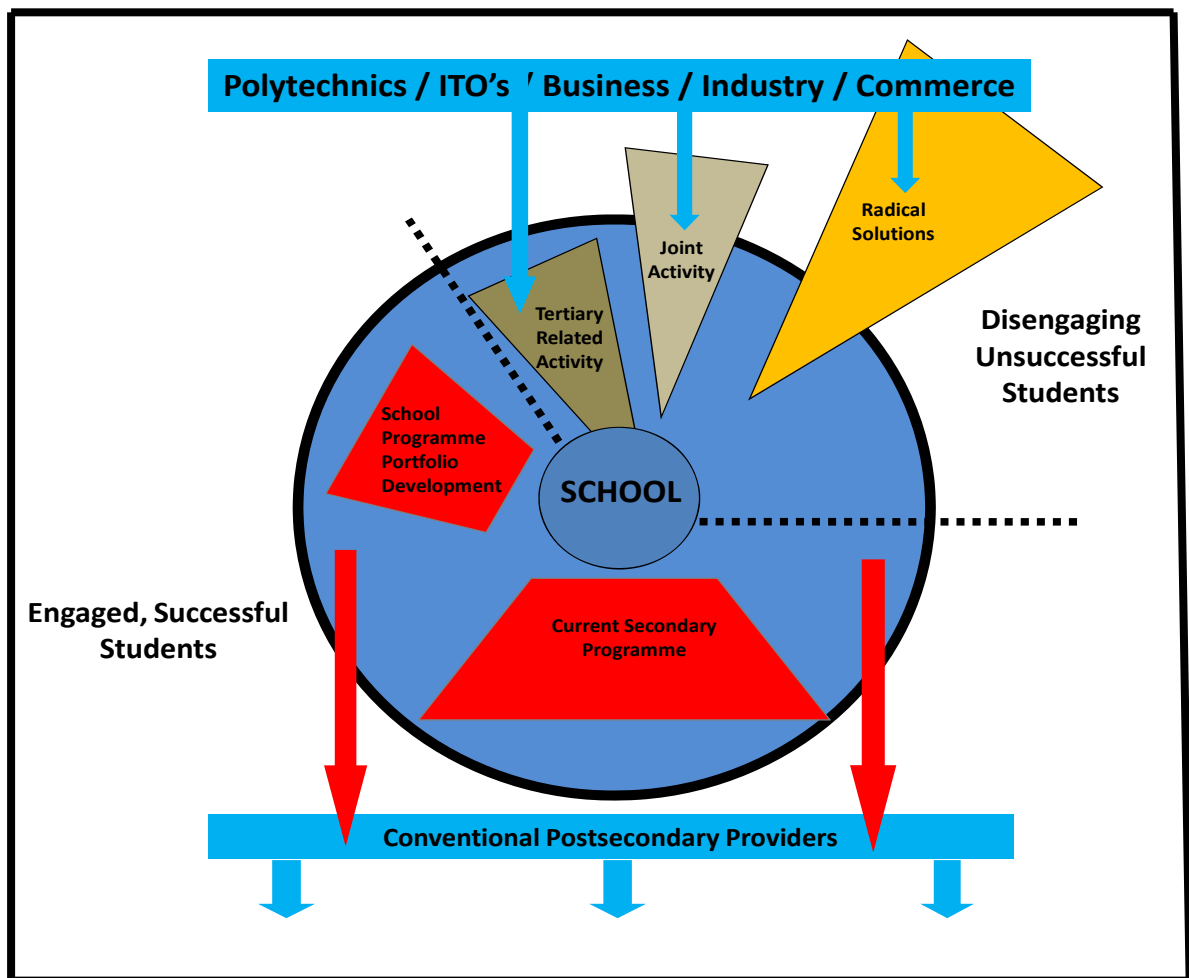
Polytechnics / ITO's / Business / Industry / Commerce

Radical Solutions

Joint Activity

Tertiary Related Activity

Disengaging Unsuccessful Students

School Programme Portfolio Development

SCHOOL

Engaged, Successful Students

Current Secondary Programme

Conventional Postsecondary Providers